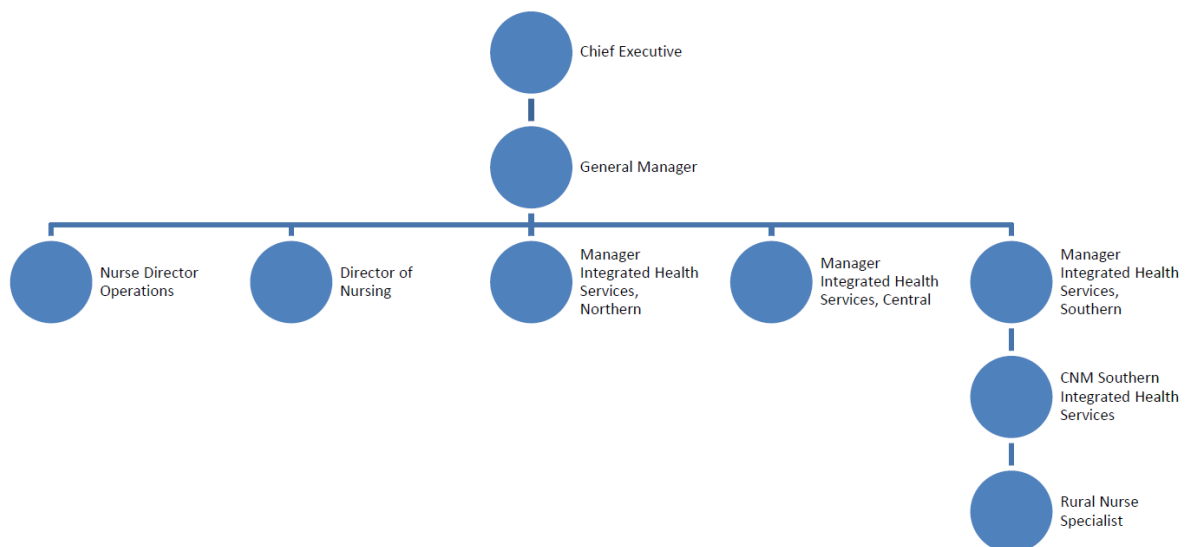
Chief Executive

General Manager

Nurse Director Operations

Director of Nursing

Manager Integrated Health Services, Northern

Manager Integrated Health Services, Central

Manager Integrated Health Services, Southern

CNM Southern Integrated Health Services

Rural Nurse Specialist